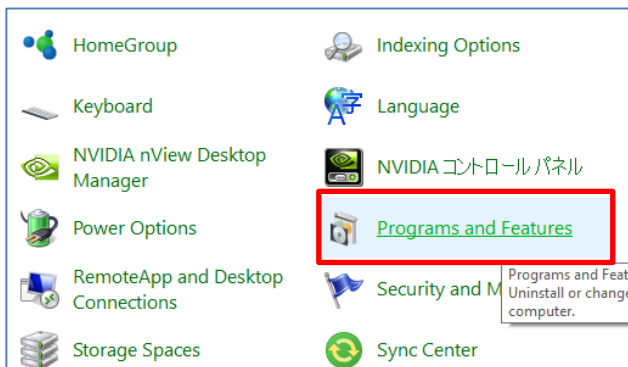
HomeGroup

Indexing Options

Keyboard

Language

NVIDIA nView Desktop Manager

NVIDIA コントロール パネル

Power Options

Programs and Features

RemoteApp and Desktop Connections

Security and M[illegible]

Programs and Feat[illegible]
Uninstall or change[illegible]
computer.

Storage Spaces

Sync Center